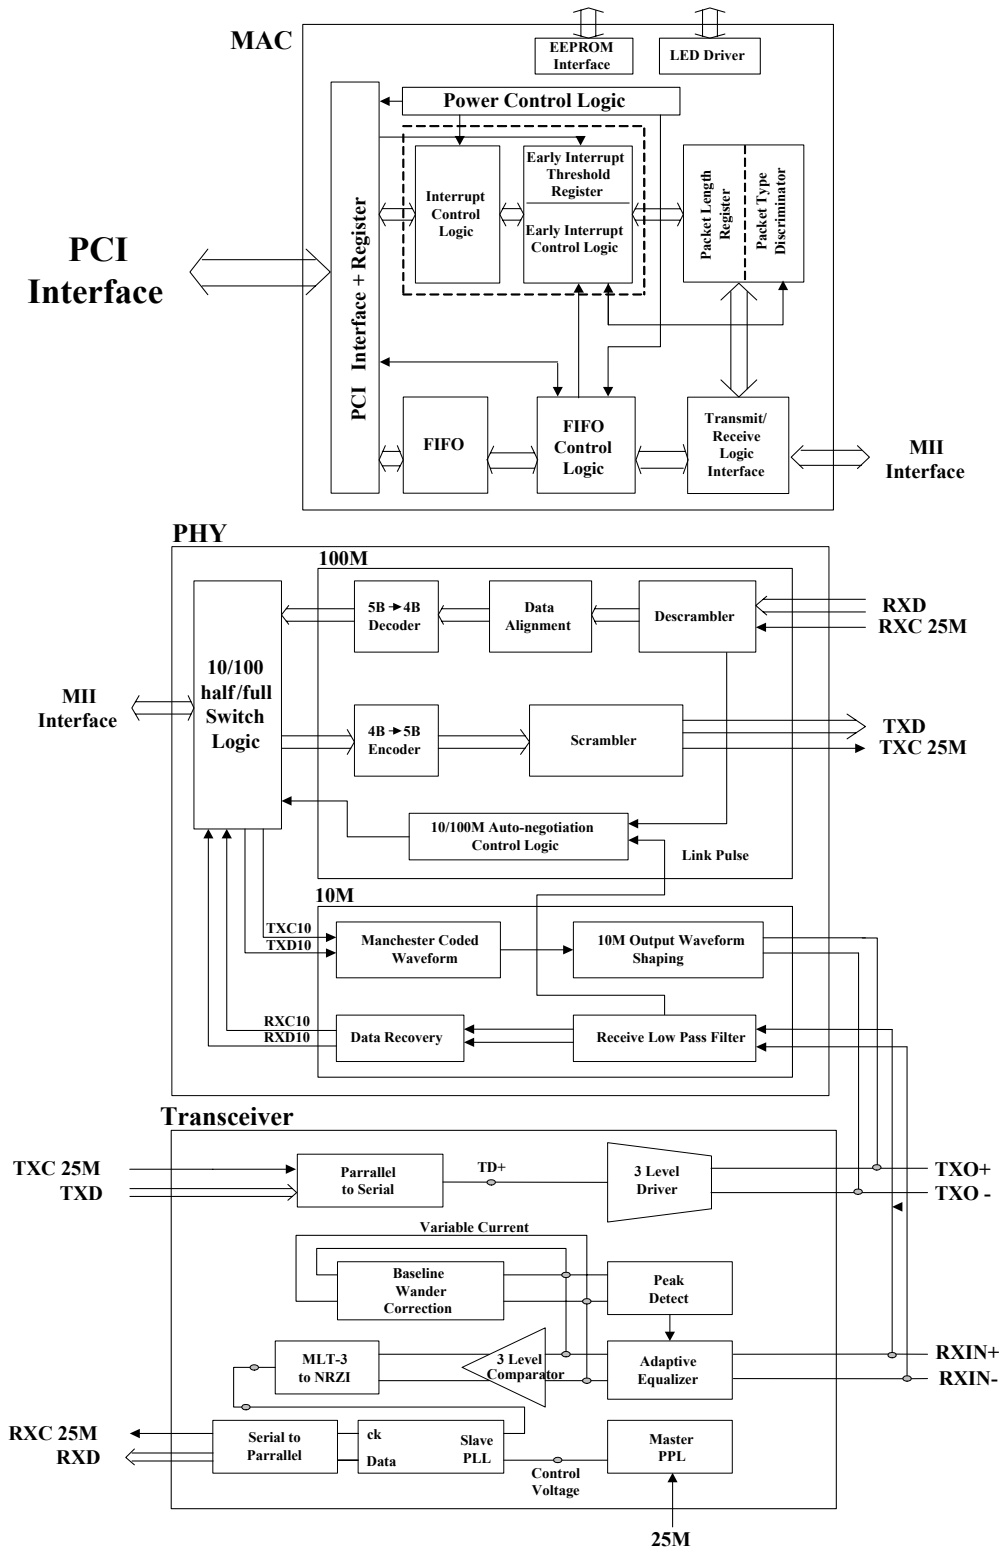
MAC

EEPROM Interface

LED Driver

Power Control Logic

PCI Interface

PCI Interface + Register

Interrupt Control Logic

Early Interrupt Threshold Register

Early Interrupt Control Logic

Packet Length Register

Packet Type Discriminator

FIFO

FIFO Control Logic

Transmit/ Receive Logic Interface

MII Interface

PHY

100M

5B → 4B Decoder

Data Alignment

Descrambler

RXD
RXC 25M

MII Interface

10/100 half/full Switch Logic

4B → 5B Encoder

Scrambler

TXD
TXC 25M

10/100M Auto-negotiation Control Logic

Link Pulse

10M

TXC10
TXD10

Manchester Coded Waveform

10M Output Waveform Shaping

RXC10
RXD10

Data Recovery

Receive Low Pass Filter

Transceiver

TXC 25M
TXD

Parrallel to Serial

TD+

3 Level Driver

TXO+
TXO -

Variable Current

Baseline Wander Correction

Peak Detect

MLT-3 to NRZI

3 Level Comparator

Adaptive Equalizer

RXIN+
RXIN-

RXC 25M
RXD

Serial to Parrallel

ck
Data

Slave PLL

Control Voltage

Master PPL

25M